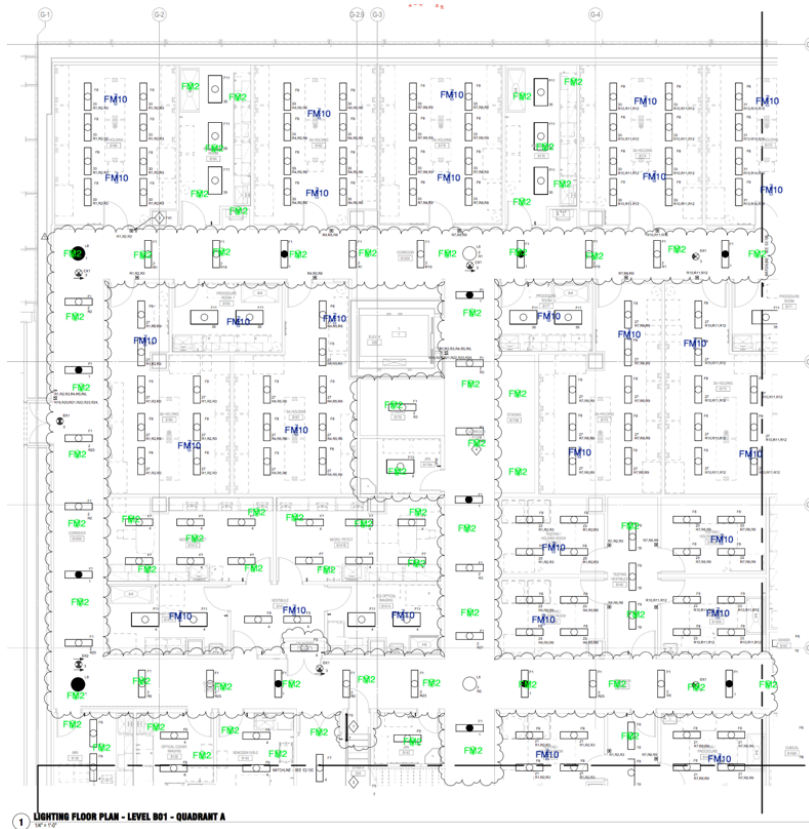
G-1
G-2
G-2.9
G-3
G-4

FM10
FM2
FM2
FM10
FM2
FM10
FM2
FM10
FM10
FM10
FM2
FM2
FM10
FM10
FM10
FM10
FM2
FM2
FM2
FM2
FM2
FM2
FM2
FM2
FM2
FM2
FM2
FM10
FM10
FM10
FM10
FM10
FM2
FM10
FM10
FM2
FM10
FM2
FM2
FM2
FM2
FM2
FM2
FM10
FM10
FM2
FM2
FM2
FM2
FM2
FM2
FM2
FM2
FM2
FM2
FM2
FM2
FM2
FM10
FM2
FM2
FM2
FM2
FM10
FM10
FM10
FM2
FM10
FM2
FM10
FM10
FM2
FM2
FM2
FM2
FM2
FM2
FM2
FM2
FM2
FM2
FM2
FM2
FM2
FM2
FM2
FM2
FM2
FM2
FM10

1 LIGHTING FLOOR PLAN - LEVEL B01 - QUADRANT A
1/4" = 1'-0"